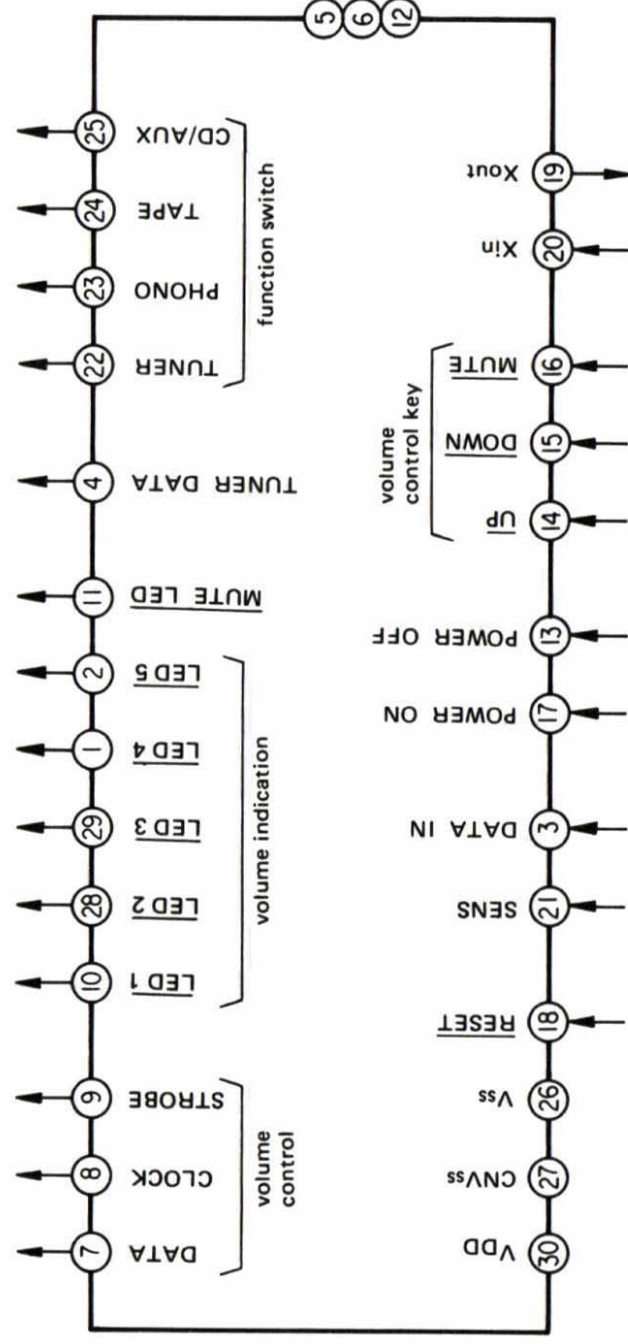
5 6 12

25 CD/AUX
24 TAPE
23 PHONO
22 TUNER
function switch

4 TUNER DATA

11 $\overline{\text{MUTE LED}}$

2 $\overline{\text{LED 5}}$
1 $\overline{\text{LED 4}}$
29 $\overline{\text{LED 3}}$
28 $\overline{\text{LED 2}}$
10 $\overline{\text{LED 1}}$
volume indication

9 STROBE
8 CLOCK
7 DATA
volume control

19 Xout
20 Xin

16 $\overline{\text{MUTE}}$
15 $\overline{\text{DOWN}}$
14 $\overline{\text{UP}}$
volume control key

13 POWER OFF
17 POWER ON
3 DATA IN
21 SENS
18 $\overline{\text{RESET}}$
26 $V_{ss}$
27 $CNV_{ss}$
30 $V_{DD}$